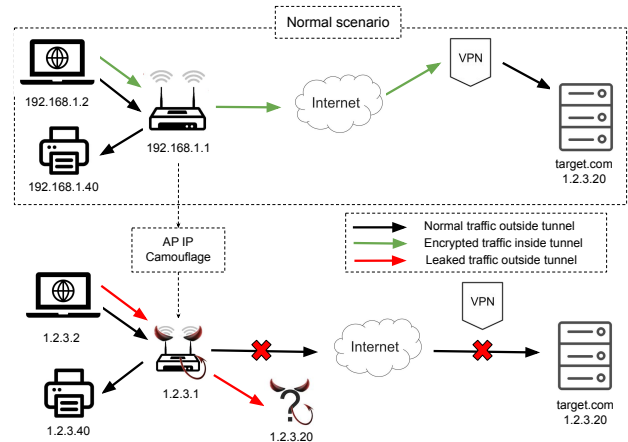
Normal scenario

192.168.1.2

192.168.1.1

Internet

VPN

target.com
1.2.3.20

192.168.1.40

AP IP
Camouflage

Normal traffic outside tunnel
Encrypted traffic inside tunnel
Leaked traffic outside tunnel

1.2.3.2

VPN

Internet

1.2.3.1

target.com
1.2.3.20

1.2.3.40

?

1.2.3.20